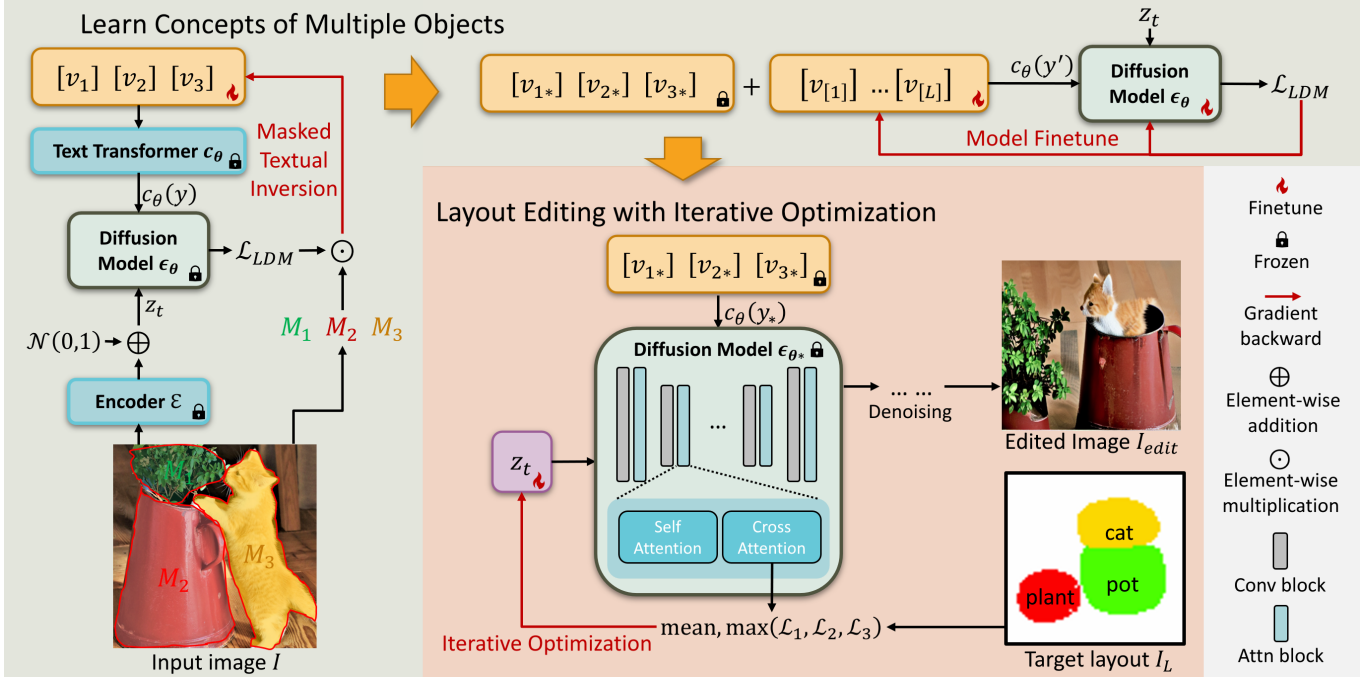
Learn Concepts of Multiple Objects

$[v_1]$ $[v_2]$ $[v_3]$

Text Transformer $c_\theta$

$c_\theta(y)$

Masked Textual Inversion

Diffusion Model $\epsilon_\theta$

$\mathcal{L}_{LDM}$ $\odot$

$z_t$

$M_1$ $M_2$ $M_3$

$\mathcal{N}(0,1)$ $\oplus$

Encoder $\mathcal{E}$

$M_1$ $M_2$ $M_3$

Input image $I$

$[v_{1*}]$ $[v_{2*}]$ $[v_{3*}]$ + $[v_{[1]}]$ ... $[v_{[L]}]$

$c_\theta(y')$

$z_t$

Diffusion Model $\epsilon_\theta$

$\mathcal{L}_{LDM}$

Model Finetune

Layout Editing with Iterative Optimization

$[v_{1*}]$ $[v_{2*}]$ $[v_{3*}]$

$c_\theta(y_*)$

Diffusion Model $\epsilon_{\theta*}$

...

$z_t$

Self Attention

Cross Attention

... ...

Denoising

Edited Image $I_{edit}$

cat

pot

plant

Target layout $I_L$

Iterative Optimization

mean, max$(\mathcal{L}_1, \mathcal{L}_2, \mathcal{L}_3)$

Finetune

Frozen

Gradient backward

$\oplus$
Element-wise addition

$\odot$
Element-wise multiplication

Conv block

Attn block